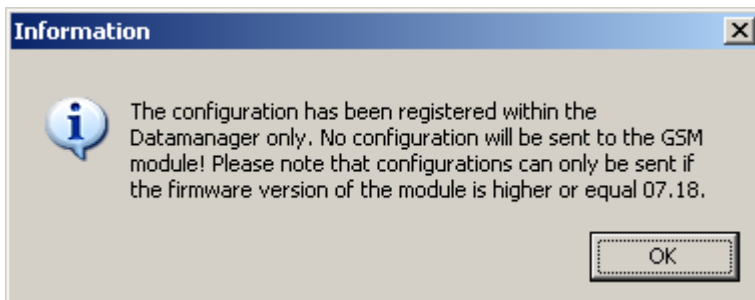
Information

The configuration has been registered within the Datamanager only. No configuration will be sent to the GSM module! Please note that configurations can only be sent if the firmware version of the module is higher or equal 07.18.

OK